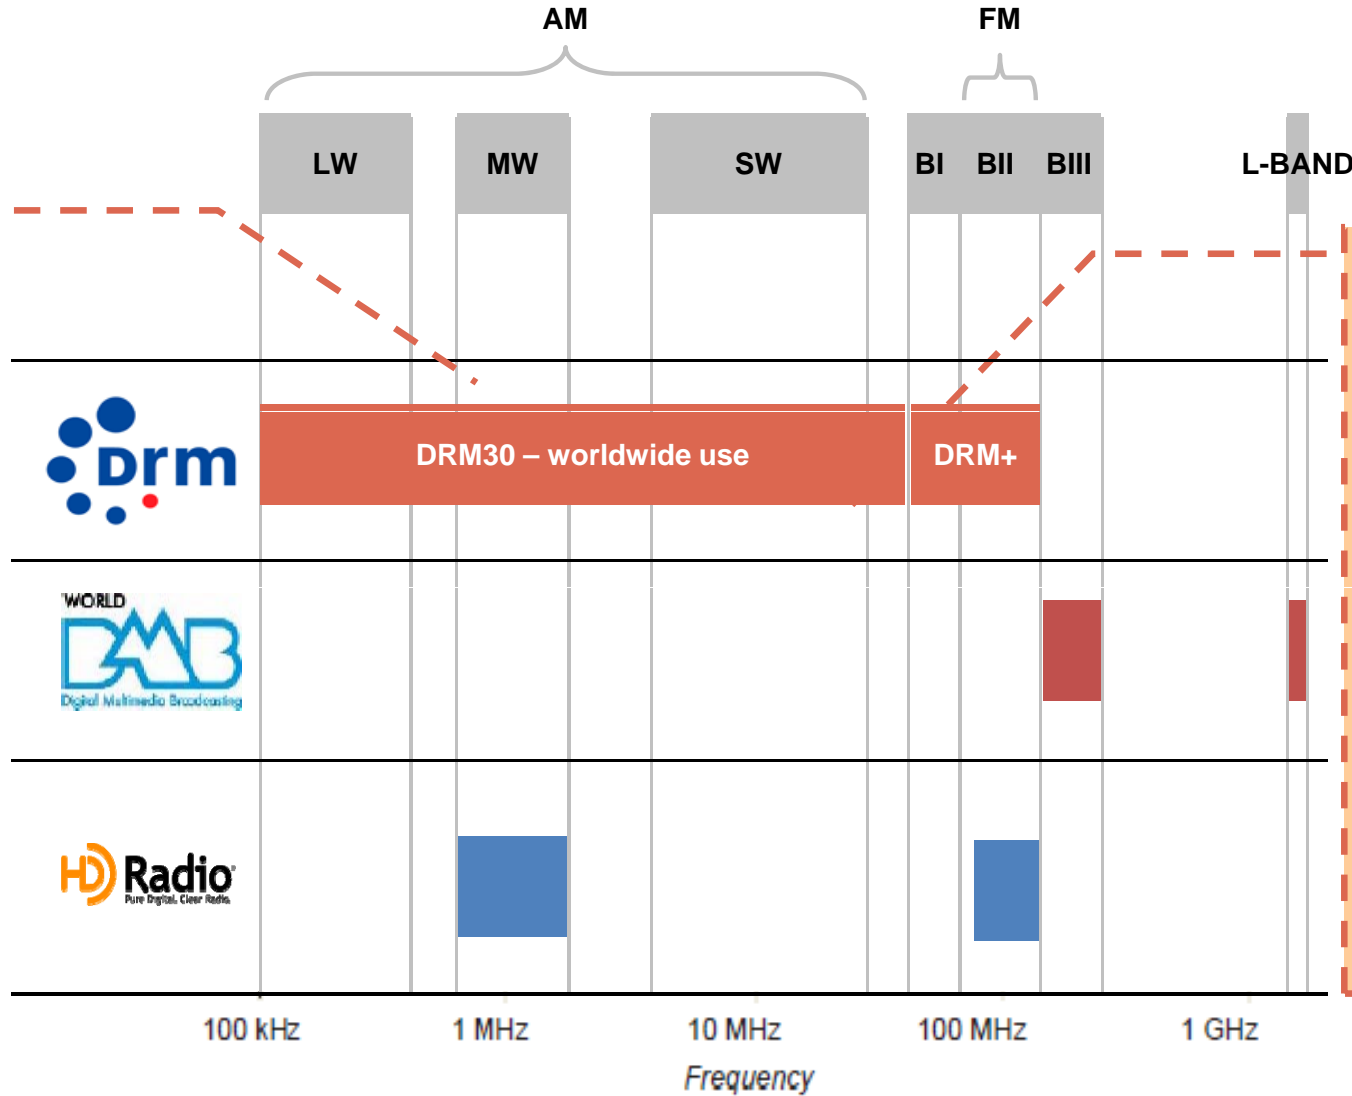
AM

FM

LW

MW

SW

BI

BII

BIII

L-BAND

drm

DRM30 – worldwide use

DRM+

WORLD

DAB

Digital Multimedia Broadcasting

HD Radio

Pure Digital. Clear Radio.

100 kHz

1 MHz

10 MHz

100 MHz

1 GHz

Frequency